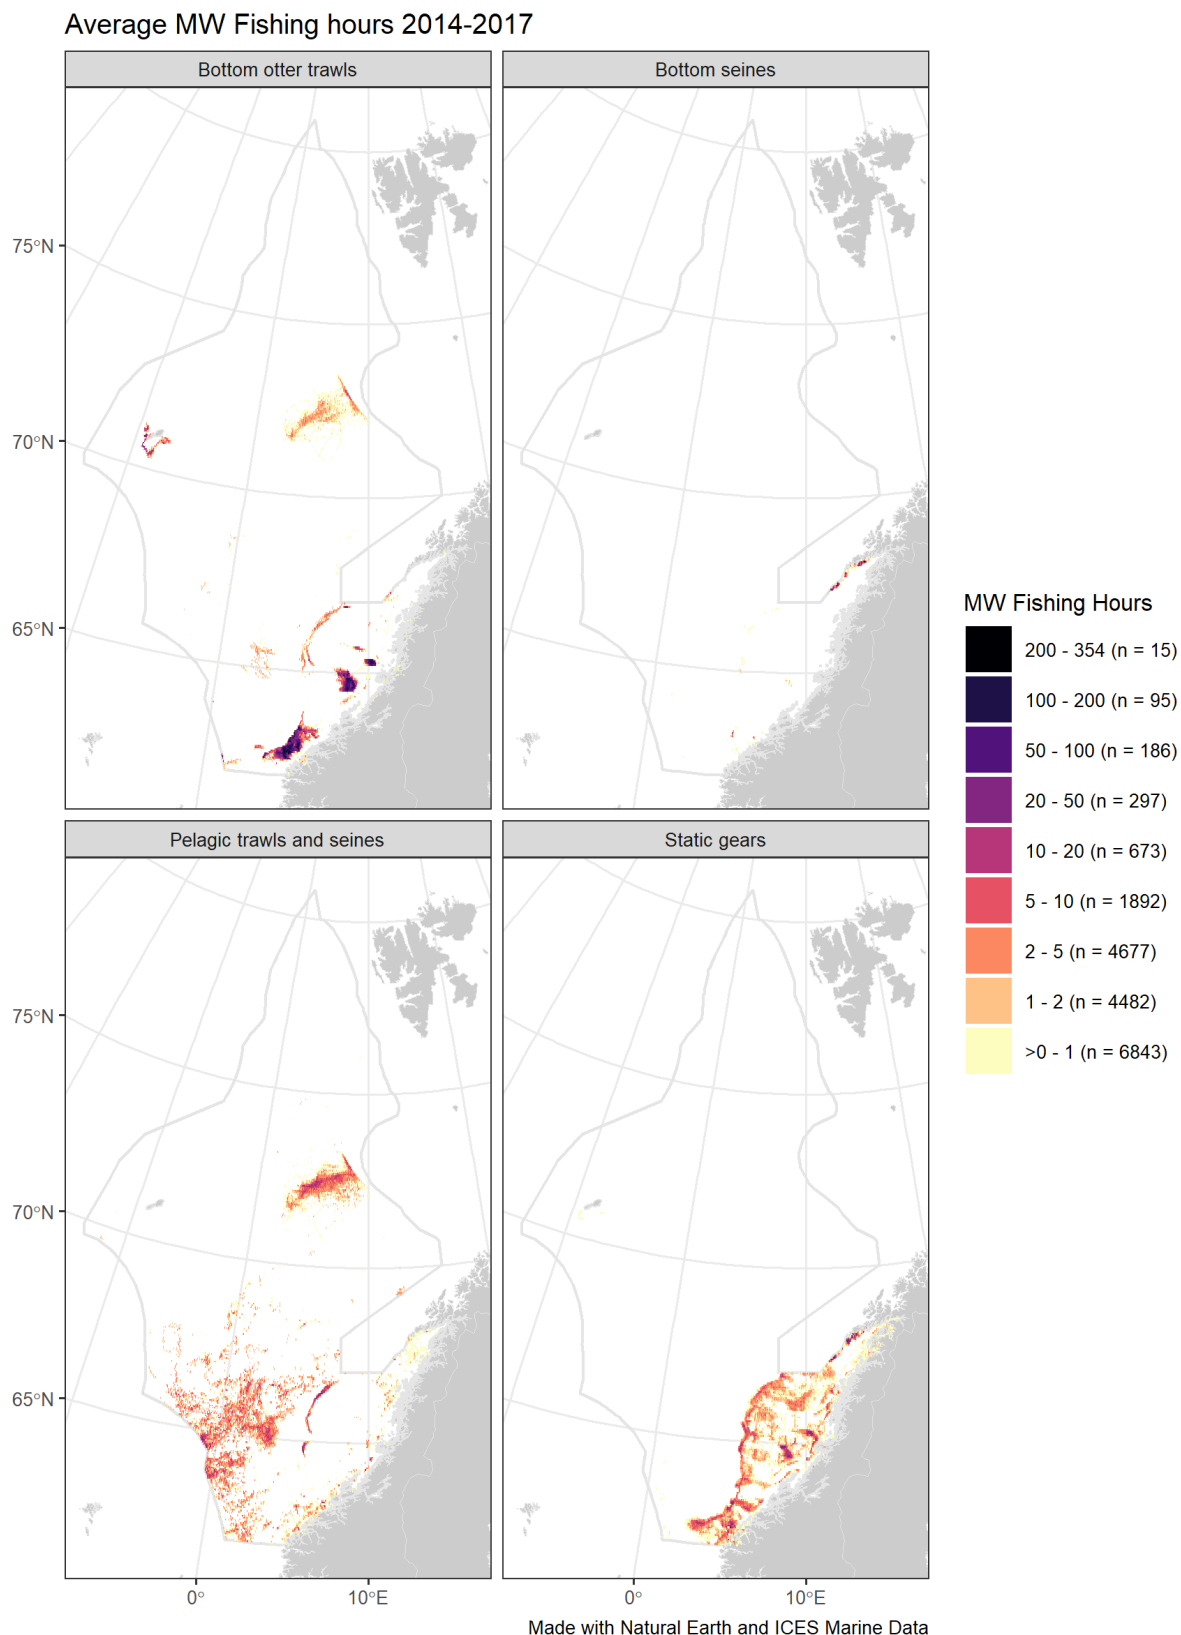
Average MW Fishing hours 2014-2017

Bottom otter trawls

Bottom seines

75°N

70°N

65°N

Pelagic trawls and seines

Static gears

75°N

70°N

65°N

0°

10°E

0°

10°E

MW Fishing Hours

200 - 354 (n = 15)

100 - 200 (n = 95)

50 - 100 (n = 186)

20 - 50 (n = 297)

10 - 20 (n = 673)

5 - 10 (n = 1892)

2 - 5 (n = 4677)

1 - 2 (n = 4482)

>0 - 1 (n = 6843)

Made with Natural Earth and ICES Marine Data